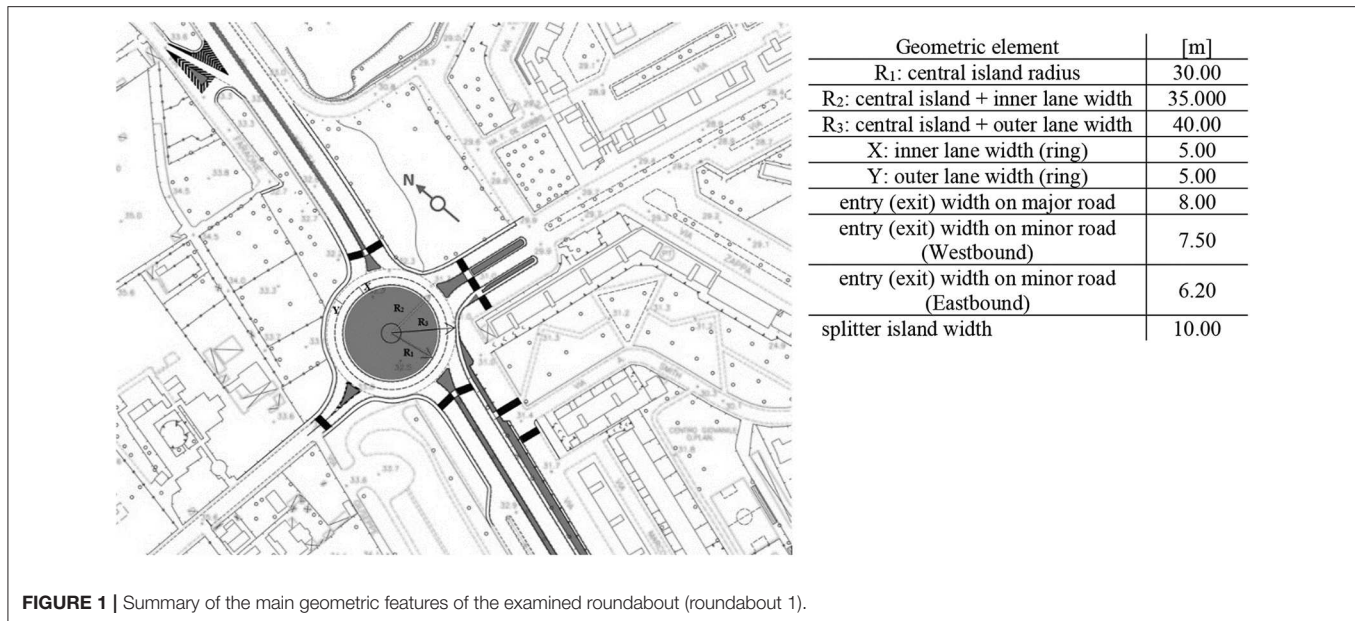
N

$R_2$

$R_3$

$R_1$

X

Y

| Geometric element | [m] |
|---|---|
| $R_1$: central island radius | 30.00 |
| $R_2$: central island + inner lane width | 35.000 |
| $R_3$: central island + outer lane width | 40.00 |
| X: inner lane width (ring) | 5.00 |
| Y: outer lane width (ring) | 5.00 |
| entry (exit) width on major road | 8.00 |
| entry (exit) width on minor road (Westbound) | 7.50 |
| entry (exit) width on minor road (Eastbound) | 6.20 |
| splitter island width | 10.00 |

FIGURE 1 | Summary of the main geometric features of the examined roundabout (roundabout 1).